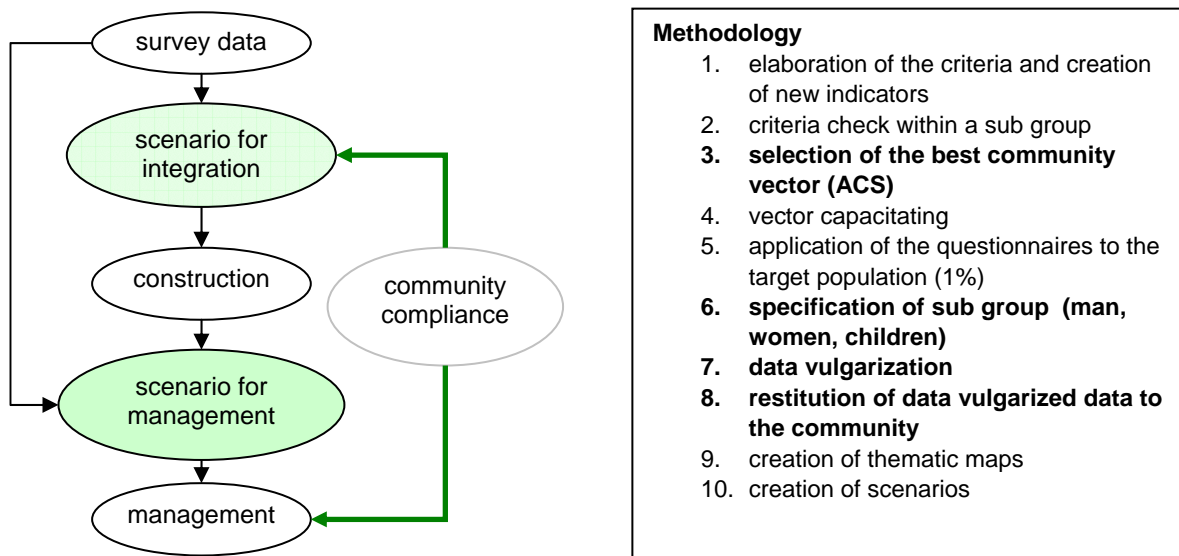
survey data

scenario for integration

construction

community compliance

scenario for management

management

**Methodology**

1. elaboration of the criteria and creation of new indicators
2. criteria check within a sub group
3. **selection of the best community vector (ACS)**
4. vector capacitating
5. application of the questionnaires to the target population (1%)
6. **specification of sub group (man, women, children)**
7. **data vulgarization**
8. **restitution of data vulgarized data to the community**
9. creation of thematic maps
10. creation of scenarios